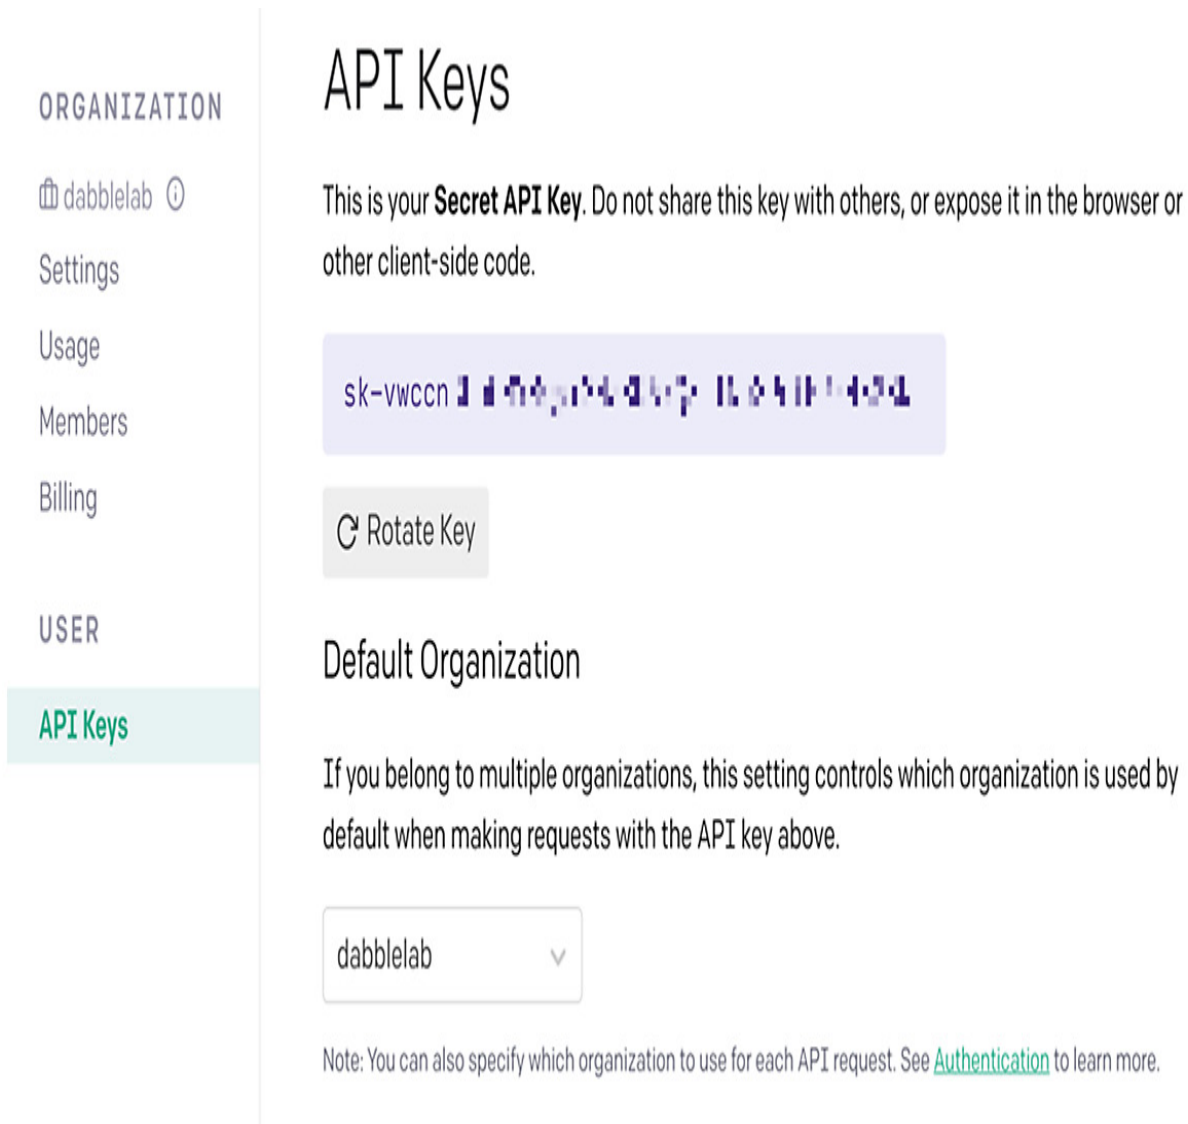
ORGANIZATION

dabblelab

Settings

Usage

Members

Billing

USER

API Keys

API Keys

This is your **Secret API Key**. Do not share this key with others, or expose it in the browser or other client-side code.

sk-vwccn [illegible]

Rotate Key

Default Organization

If you belong to multiple organizations, this setting controls which organization is used by default when making requests with the API key above.

dabblelab

Note: You can also specify which organization to use for each API request. See Authentication to learn more.